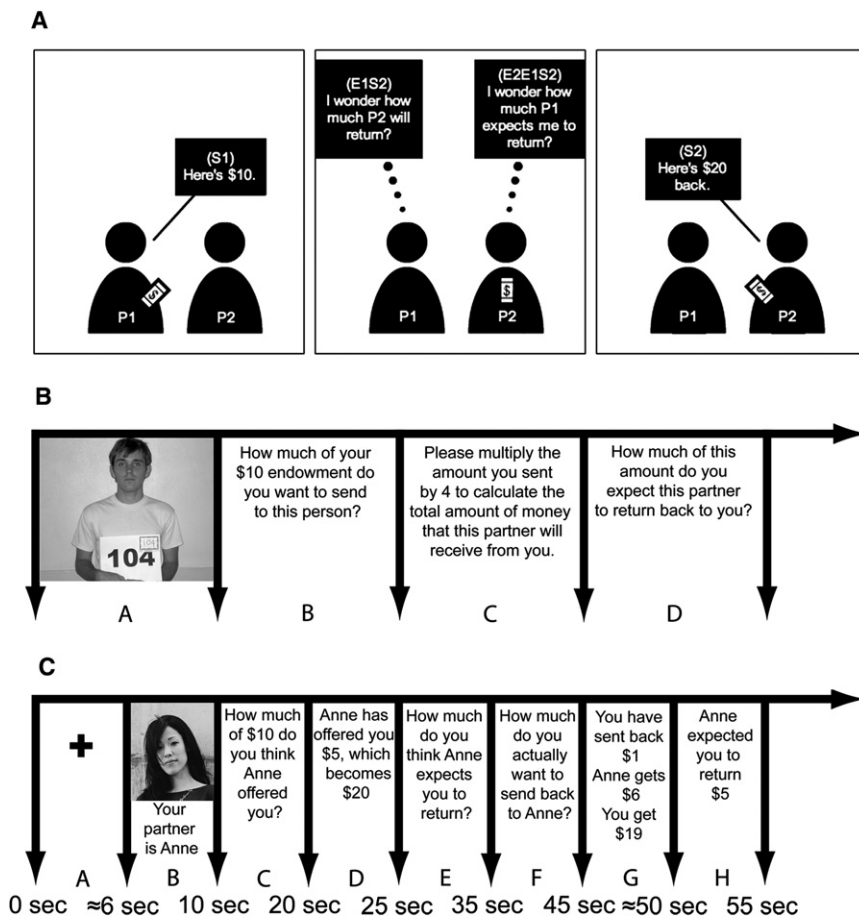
A

(S1)
Here's $10.

P1 P2

(E1S2)
I wonder how much P2 will return?

(E2E1S2)
I wonder how much P1 expects me to return?

P1 P2

(S2)
Here's $20 back.

P1 P2

B

104

How much of your $10 endowment do you want to send to this person?

Please multiply the amount you sent by 4 to calculate the total amount of money that this partner will receive from you.

How much of this amount do you expect this partner to return back to you?

A B C D

C

Your partner is Anne

How much of $10 do you think Anne offered you?

Anne has offered you $5, which becomes $20

How much do you think Anne expects you to return?

How much do you actually want to send back to Anne?

You have sent back $1
Anne gets $6
You get $19

Anne expected you to return $5

A B C D E F G H

0 sec ≈6 sec 10 sec 20 sec 25 sec 35 sec 45 sec ≈50 sec 55 sec